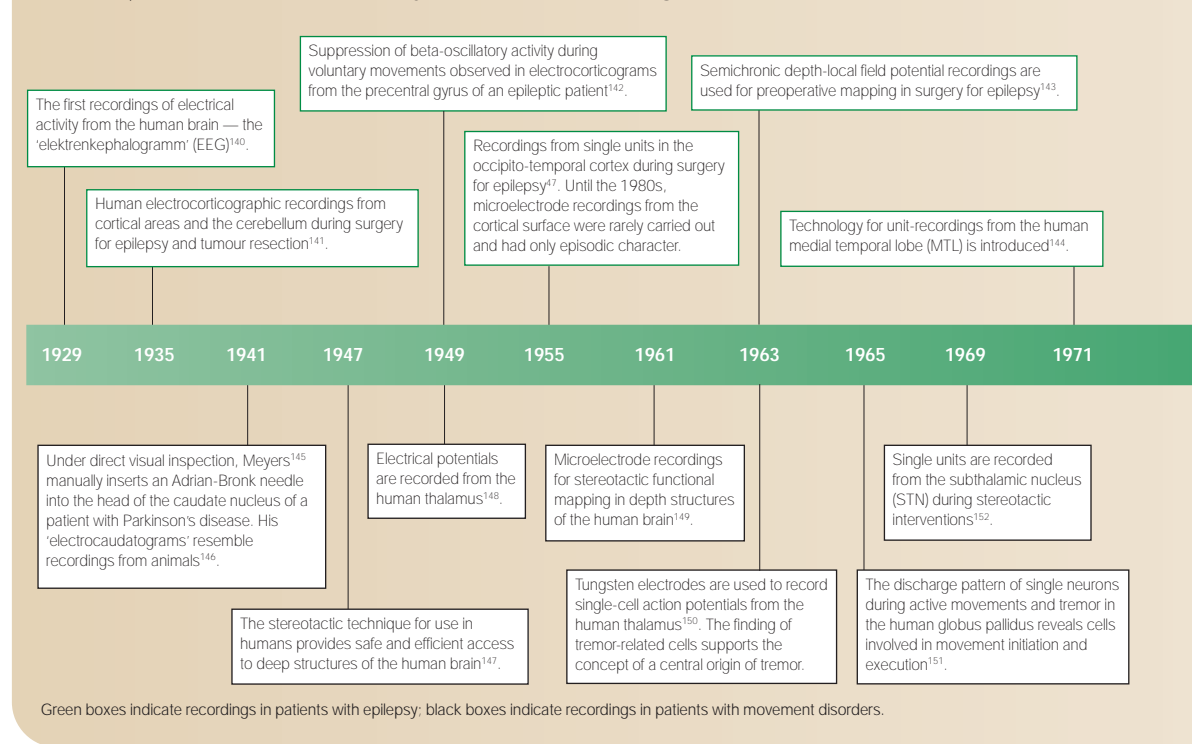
Suppression of beta-oscillatory activity during voluntary movements observed in electrocorticograms from the precentral gyrus of an epileptic patient$^{142}$.

Semichronic depth-local field potential recordings are used for preoperative mapping in surgery for epilepsy$^{143}$.

The first recordings of electrical activity from the human brain — the 'elektrenkephalogramm' (EEG)$^{140}$.

Recordings from single units in the occipito-temporal cortex during surgery for epilepsy$^{47}$. Until the 1980s, microelectrode recordings from the cortical surface were rarely carried out and had only episodic character.

Human electrocorticographic recordings from cortical areas and the cerebellum during surgery for epilepsy and tumour resection$^{141}$.

Technology for unit-recordings from the human medial temporal lobe (MTL) is introduced$^{144}$.

1929 1935 1941 1947 1949 1955 1961 1963 1965 1969 1971

Under direct visual inspection, Meyers$^{145}$ manually inserts an Adrian-Bronk needle into the head of the caudate nucleus of a patient with Parkinson's disease. His 'electrocaudatograms' resemble recordings from animals$^{146}$.

Electrical potentials are recorded from the human thalamus$^{148}$.

Microelectrode recordings for stereotactic functional mapping in depth structures of the human brain$^{149}$.

Single units are recorded from the subthalamic nucleus (STN) during stereotactic interventions$^{152}$.

Tungsten electrodes are used to record single-cell action potentials from the human thalamus$^{150}$. The finding of tremor-related cells supports the concept of a central origin of tremor.

The discharge pattern of single neurons during active movements and tremor in the human globus pallidus reveals cells involved in movement initiation and execution$^{151}$.

The stereotactic technique for use in humans provides safe and efficient access to deep structures of the human brain$^{147}$.

Green boxes indicate recordings in patients with epilepsy; black boxes indicate recordings in patients with movement disorders.